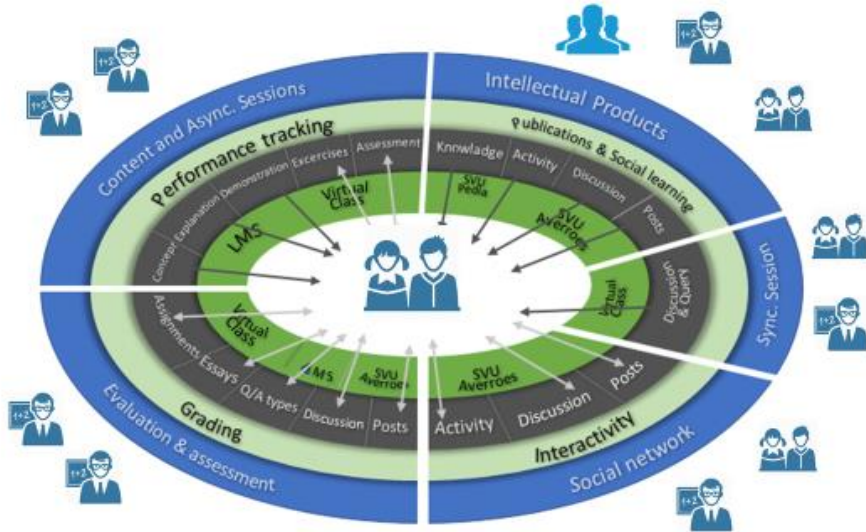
Content and Async. Sessions
Performance tracking
Concept Explanation
Demonstration
Excercises
Assessment
LMS
Virtual Class

Intellectual Products
Publications & Social learning
Knowledge
Activity
Discussion
Posts
SVU Pedia
SVU Averroes

Sync. Session
Discussion & Query
Virtual Class

Evaluation & assessment
Grading
Assignments
Essays
Q/A types
Discussion
Posts
Virtual Class
LMS
SVU Averroes

Social network
Interactivity
Activity
Discussion
Posts
SVU Averroes

1+2
1+2
1+2
1+2
1+2
1+2
1+2